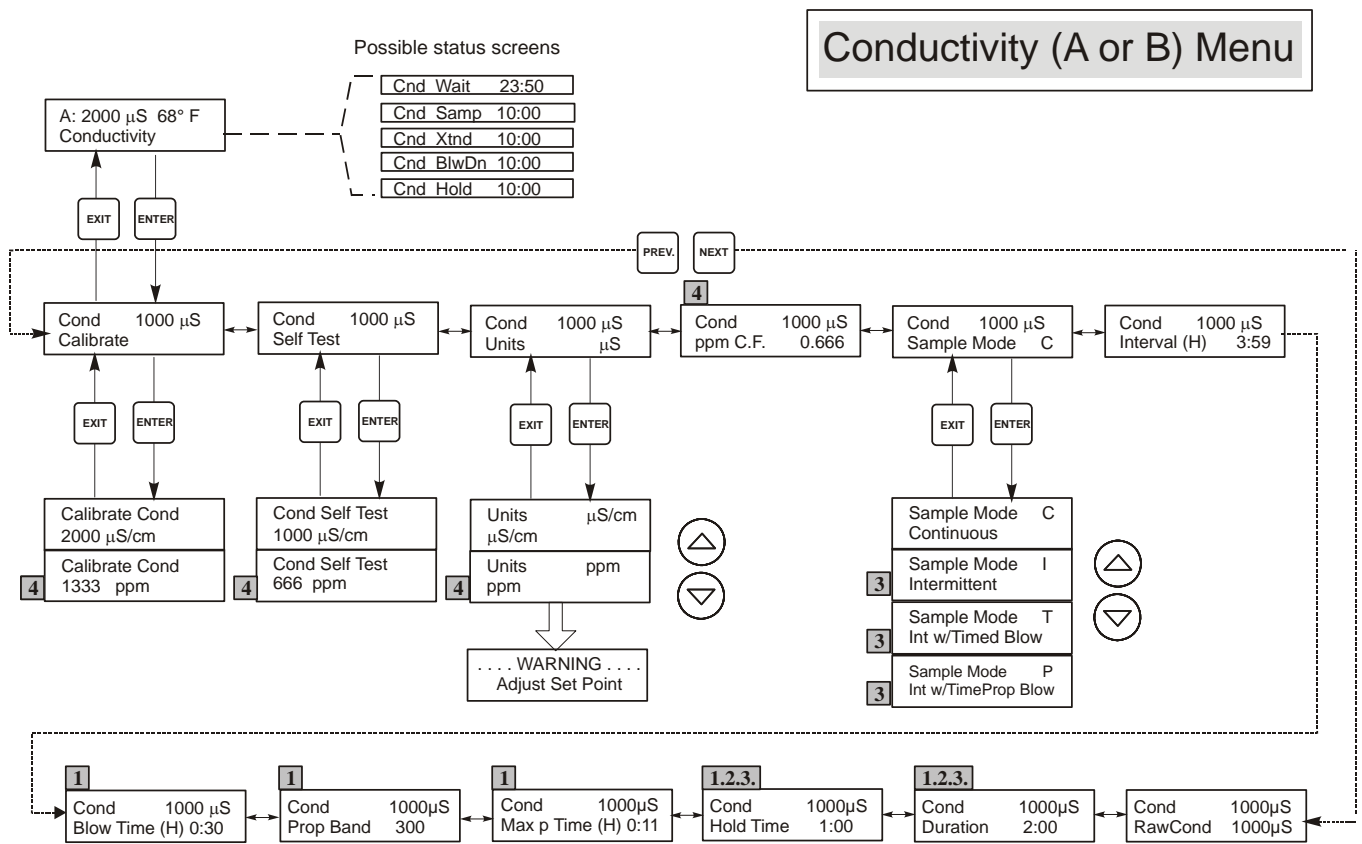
Conductivity (A or B) Menu

Possible status screens

A: 2000 µS 68° F
Conductivity

Cnd Wait 23:50
Cnd Samp 10:00
Cnd Xtnd 10:00
Cnd BlwDn 10:00
Cnd Hold 10:00

EXIT
ENTER

PREV.
NEXT

Cond 1000 µS
Calibrate

Cond 1000 µS
Self Test

Cond 1000 µS
Units µS

4
Cond 1000 µS
ppm C.F. 0.666

Cond 1000 µS
Sample Mode C

Cond 1000 µS
Interval (H) 3:59

EXIT
ENTER
EXIT
ENTER
EXIT
ENTER
EXIT
ENTER

Calibrate Cond
2000 µS/cm

4
Calibrate Cond
1333 ppm

Cond Self Test
1000 µS/cm

4
Cond Self Test
666 ppm

Units µS/cm
µS/cm

4
Units ppm
ppm

. . . . WARNING . . . .
Adjust Set Point

Sample Mode C
Continuous

3
Sample Mode I
Intermittent

3
Sample Mode T
Int w/Timed Blow

3
Sample Mode P
Int w/TimeProp Blow

1
Cond 1000 µS
Blow Time (H) 0:30

1
Cond 1000µS
Prop Band 300

1
Cond 1000µS
Max p Time (H) 0:11

1.2.3.
Cond 1000µS
Hold Time 1:00

1.2.3.
Cond 1000µS
Duration 2:00

Cond 1000µS
RawCond 1000µS